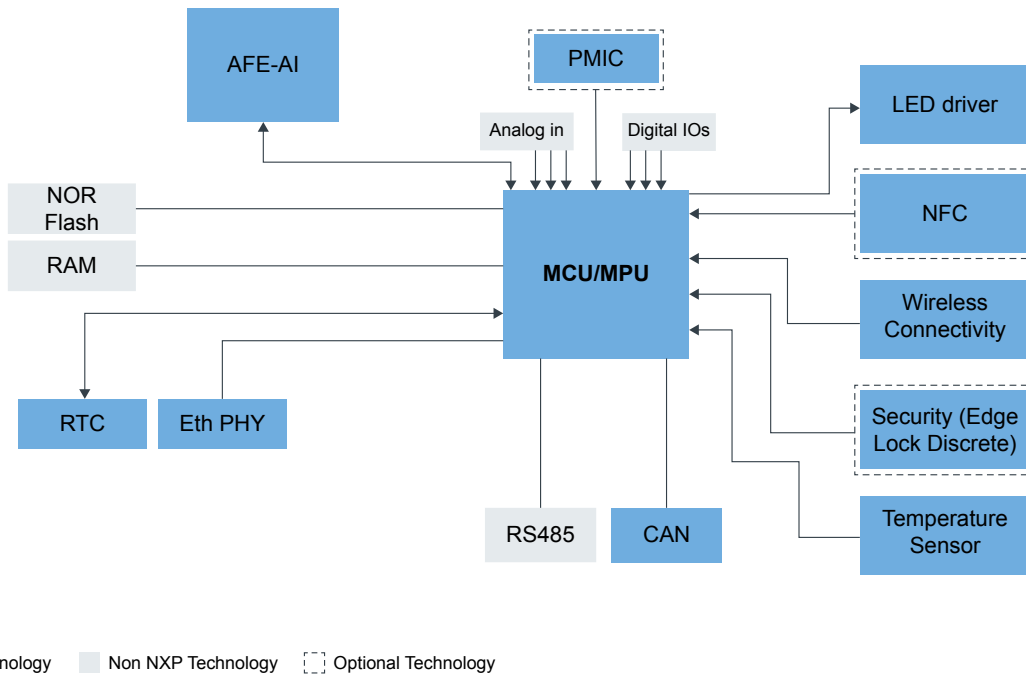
AFE-AI

PMIC

Analog in

Digital IOs

LED driver

NOR Flash

RAM

MCU/MPU

NFC

Wireless Connectivity

RTC

Eth PHY

Security (Edge Lock Discrete)

Temperature Sensor

RS485

CAN

nology

Non NXP Technology

Optional Technology